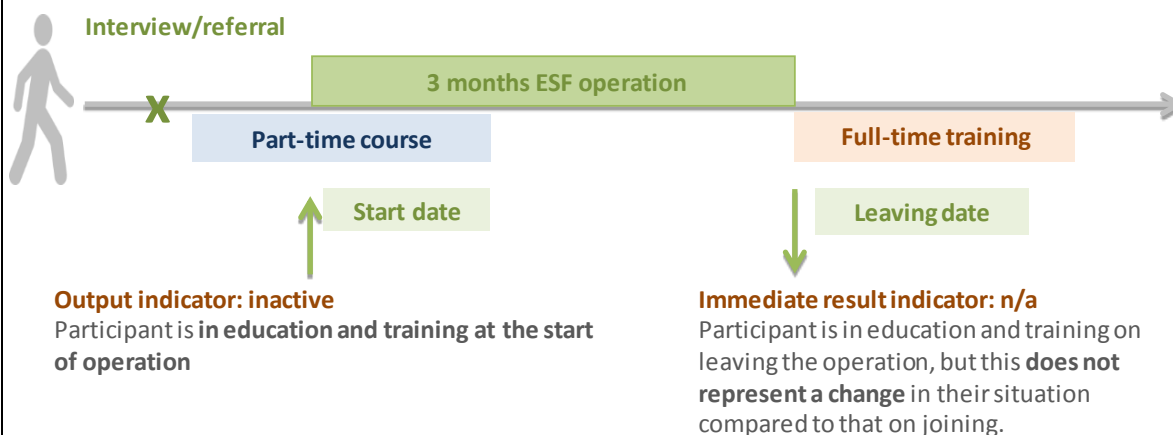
Interview/referral

X

3 months ESF operation

Part-time course

Full-time training

Start date

Leaving date

Output indicator: inactive
Participant is in education and training at the start of operation

Immediate result indicator: n/a
Participant is in education and training on leaving the operation, but this does not represent a change in their situation compared to that on joining.